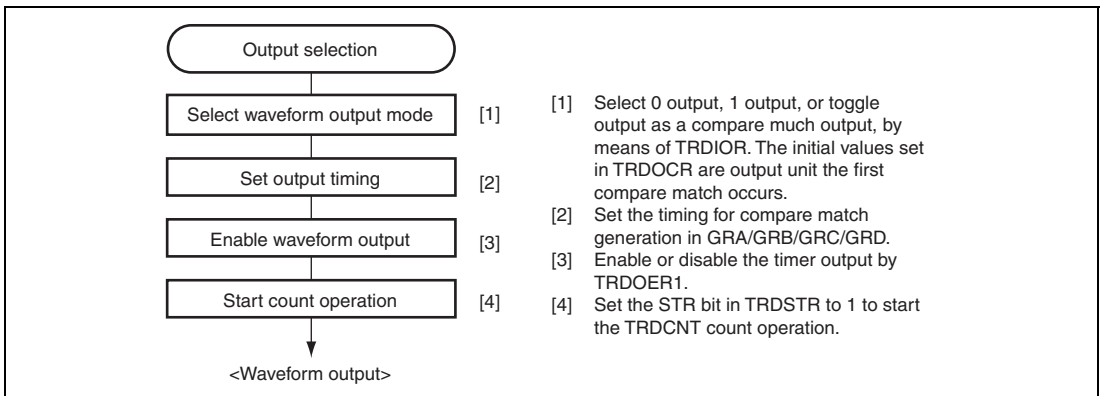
Output selection

Select waveform output mode [1]

Set output timing [2]

Enable waveform output [3]

Start count operation [4]

<Waveform output>

[1] Select 0 output, 1 output, or toggle output as a compare much output, by means of TRDIOR. The initial values set in TRDOCR are output unit the first compare match occurs.
[2] Set the timing for compare match generation in GRA/GRB/GRC/GRD.
[3] Enable or disable the timer output by TRDOER1.
[4] Set the STR bit in TRDSTR to 1 to start the TRDCNT count operation.